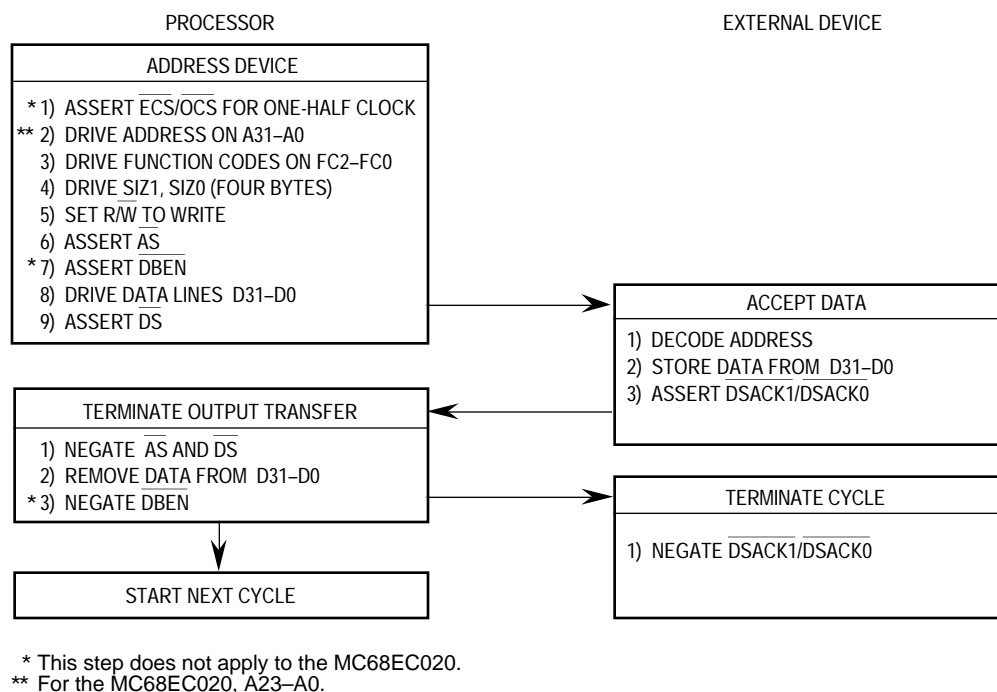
PROCESSOR

EXTERNAL DEVICE

ADDRESS DEVICE

* 1) ASSERT $\overline{ECS}/\overline{OCS}$ FOR ONE-HALF CLOCK
** 2) DRIVE ADDRESS ON A31–A0
3) DRIVE FUNCTION CODES ON FC2–FC0
4) DRIVE SIZ1, SIZ0 (FOUR BYTES)
5) SET R/$\overline{W}$ TO WRITE
6) ASSERT $\overline{AS}$
* 7) ASSERT $\overline{DBEN}$
8) DRIVE DATA LINES D31–D0
9) ASSERT $\overline{DS}$

ACCEPT DATA

1) DECODE ADDRESS
2) STORE DATA FROM D31–D0
3) ASSERT $\overline{DSACK1}/\overline{DSACK0}$

TERMINATE OUTPUT TRANSFER

1) NEGATE $\overline{AS}$ AND $\overline{DS}$
2) REMOVE DATA FROM D31–D0
* 3) NEGATE $\overline{DBEN}$

TERMINATE CYCLE

1) NEGATE $\overline{DSACK1}/\overline{DSACK0}$

START NEXT CYCLE

* This step does not apply to the MC68EC020.
** For the MC68EC020, A23–A0.